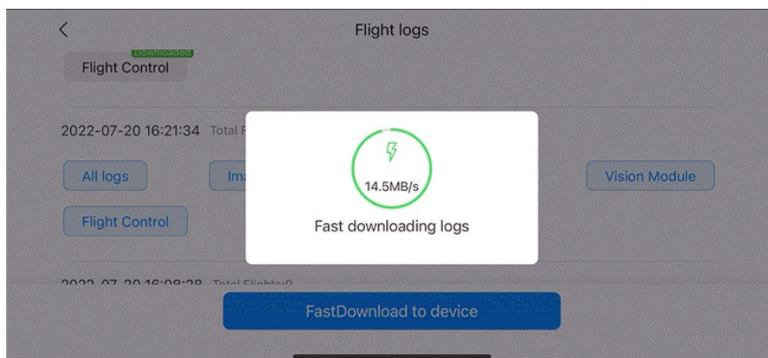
<

Flight logs

Downloaded

Flight Control

2022-07-20 16:21:34 Total F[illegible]

All logs

Ima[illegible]

Vision Module

Flight Control

14.5MB/s

Fast downloading logs

2022-07-20 16:08:28 Total Flights:0

FastDownload to device